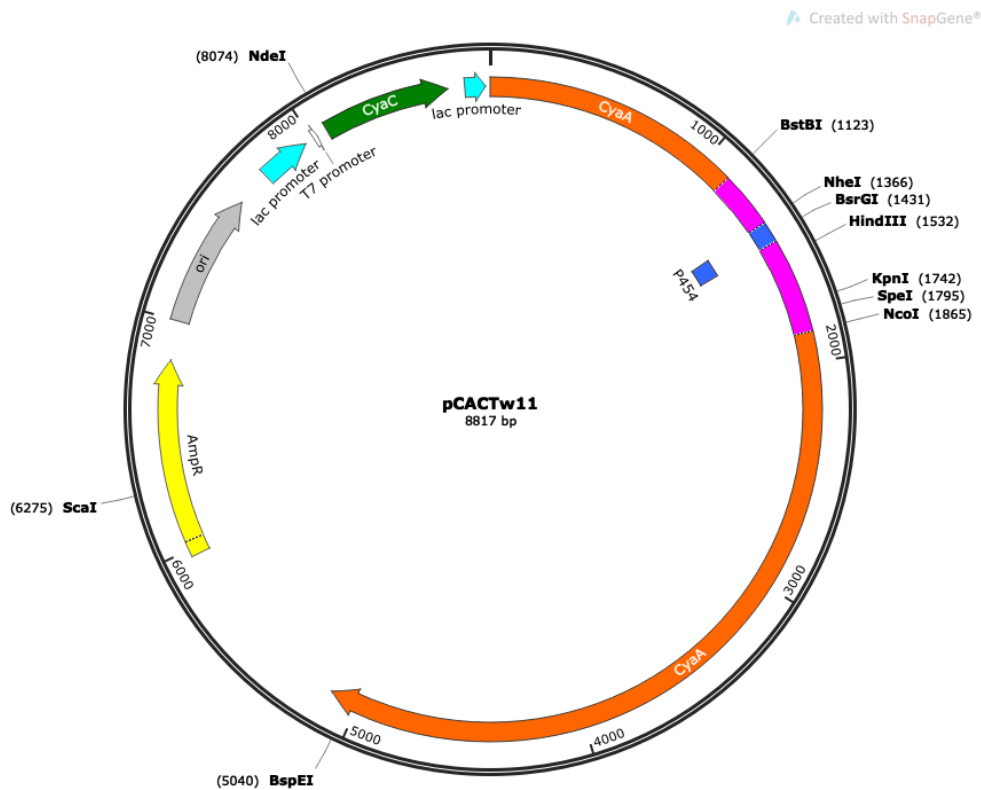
Created with SnapGene®

(8074) NdeI

8000

CyaC

lac promoter

lac promoter

T7 promoter

CyaA

1000

BstBI (1123)

NheI (1366)

BsrGI (1431)

HindIII (1532)

KpnI (1742)

SpeI (1795)

NcoI (1865)

P454

2000

ori

7000

pCACTw11
8817 bp

AmpR

(6275) ScaI

6000

3000

CyaA

5000

4000

(5040) BspEI